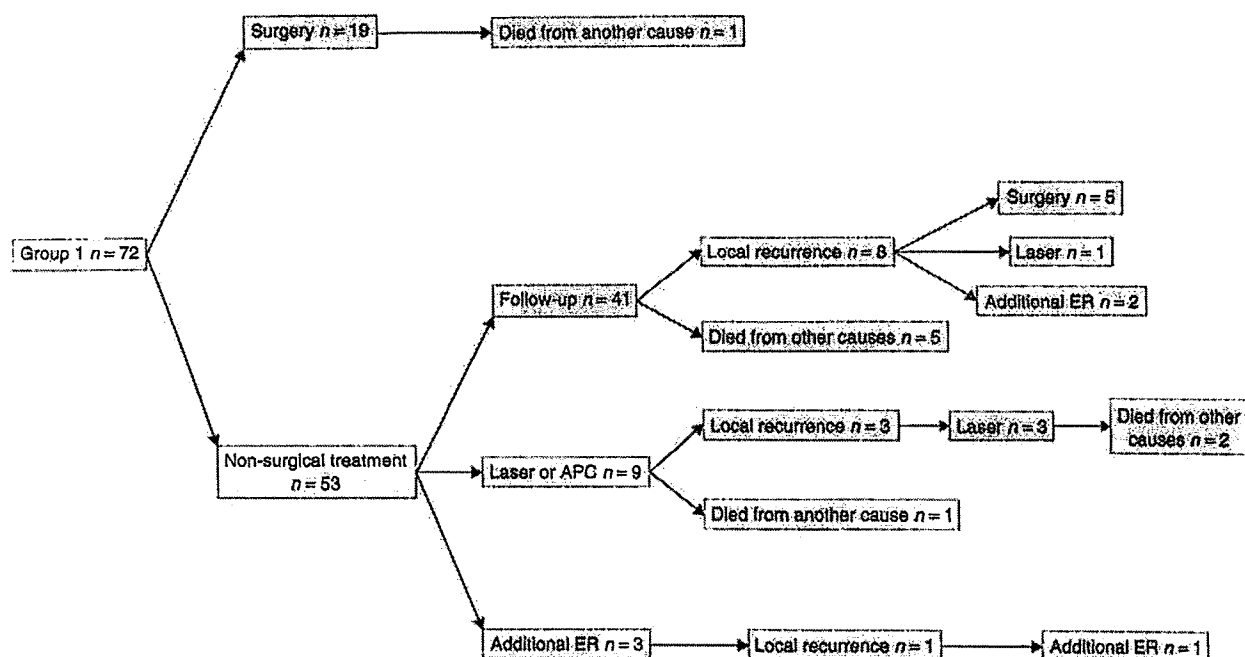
Surgery $n = 19$

Died from another cause $n = 1$

Group 1 $n = 72$

Surgery $n = 5$

Local recurrence $n = 8$

Laser $n = 1$

Follow-up $n = 41$

Additional ER $n = 2$

Died from other causes $n = 5$

Local recurrence $n = 3$

Laser $n = 3$

Died from other causes $n = 2$

Non-surgical treatment $n = 53$

Laser or APC $n = 9$

Died from another cause $n = 1$

Additional ER $n = 3$

Local recurrence $n = 1$

Additional ER $n = 1$